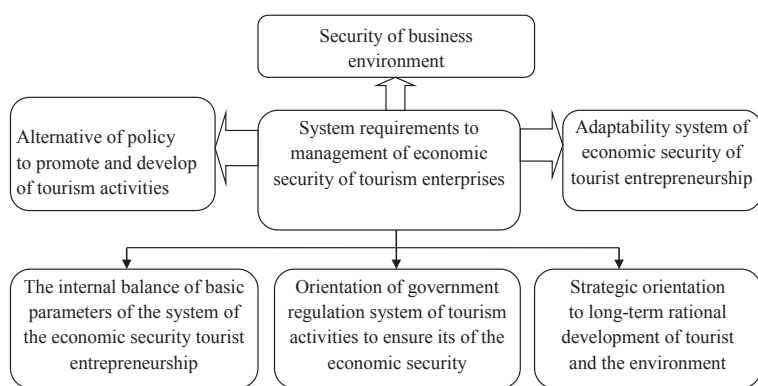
Security of business environment

Alternative of policy to promote and develop of tourism activities

System requirements to management of economic security of tourism enterprises

Adaptability system of economic security of tourist entrepreneurship

The internal balance of basic parameters of the system of the economic security tourist entrepreneurship

Orientation of government regulation system of tourism activities to ensure its of the economic security

Strategic orientation to long-term rational development of tourist and the environment